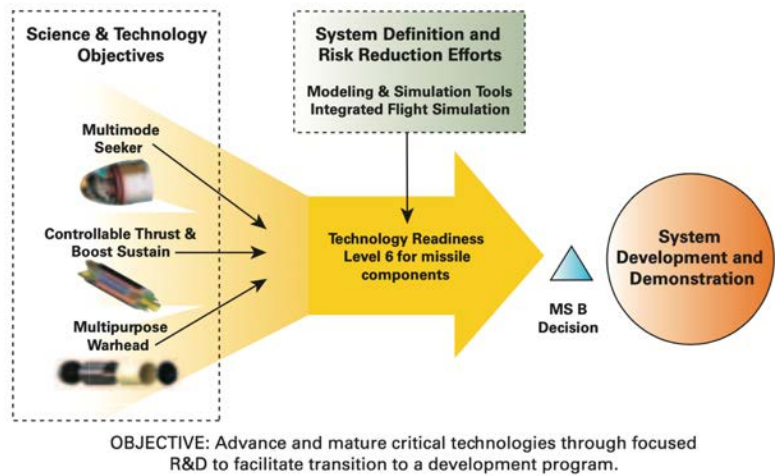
Science & Technology Objectives

Multimode Seeker

Controllable Thrust & Boost Sustain

Multipurpose Warhead

System Definition and Risk Reduction Efforts

Modeling & Simulation Tools Integrated Flight Simulation

Technology Readiness Level 6 for missile components

MS B Decision

System Development and Demonstration

OBJECTIVE: Advance and mature critical technologies through focused R&D to facilitate transition to a development program.